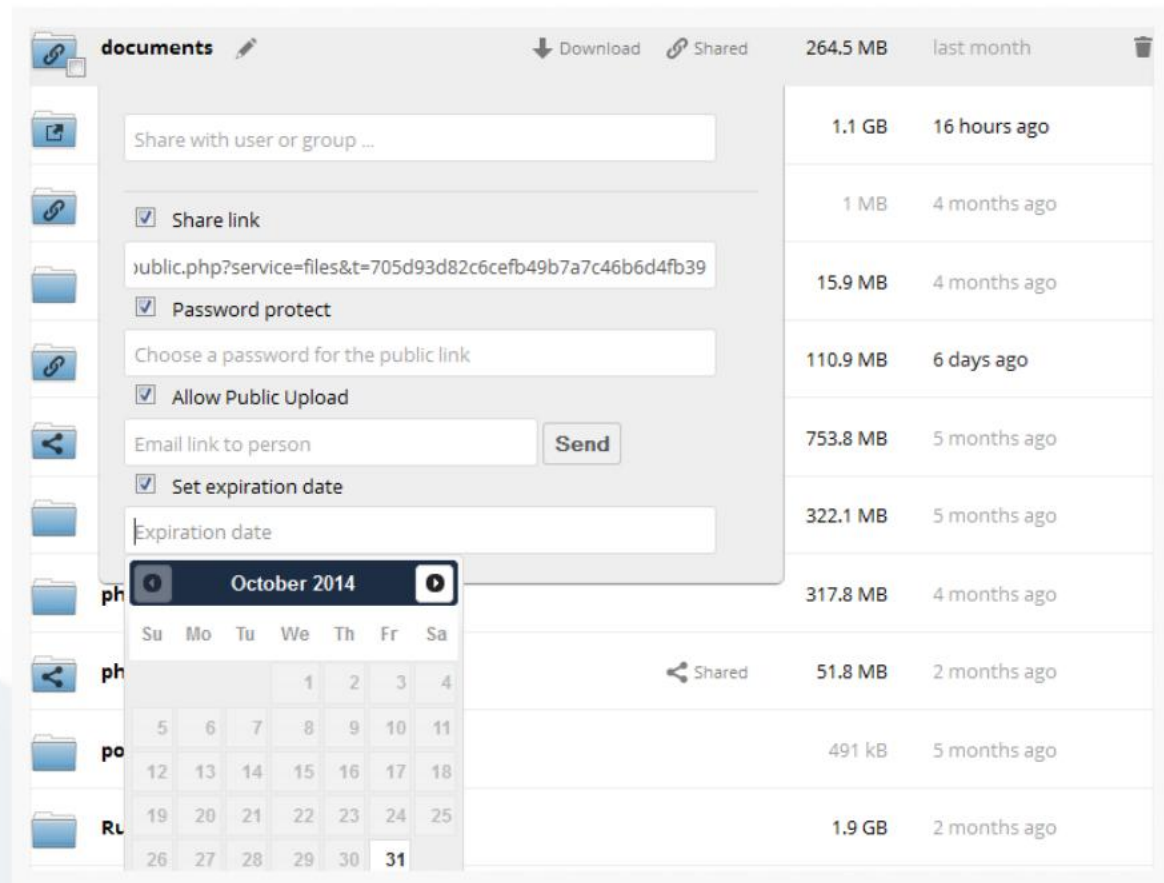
documents

Download Shared 264.5 MB last month

Share with user or group ...

1.1 GB 16 hours ago

Share link

1 MB 4 months ago

ublic.php?service=files&t=705d93d82c6cefb49b7a7c46b6d4fb39

15.9 MB 4 months ago

Password protect

Choose a password for the public link

110.9 MB 6 days ago

Allow Public Upload

Email link to person

Send

753.8 MB 5 months ago

Set expiration date

Expiration date

322.1 MB 5 months ago

October 2014

| Su | Mo | Tu | We | Th | Fr | Sa |
|---|---|---|---|---|---|---|
| | | | 1 | 2 | 3 | 4 |
| 5 | 6 | 7 | 8 | 9 | 10 | 11 |
| 12 | 13 | 14 | 15 | 16 | 17 | 18 |
| 19 | 20 | 21 | 22 | 23 | 24 | 25 |
| 26 | 27 | 28 | 29 | 30 | 31 | |

ph 317.8 MB 4 months ago

ph Shared 51.8 MB 2 months ago

po 491 kB 5 months ago

Ru 1.9 GB 2 months ago